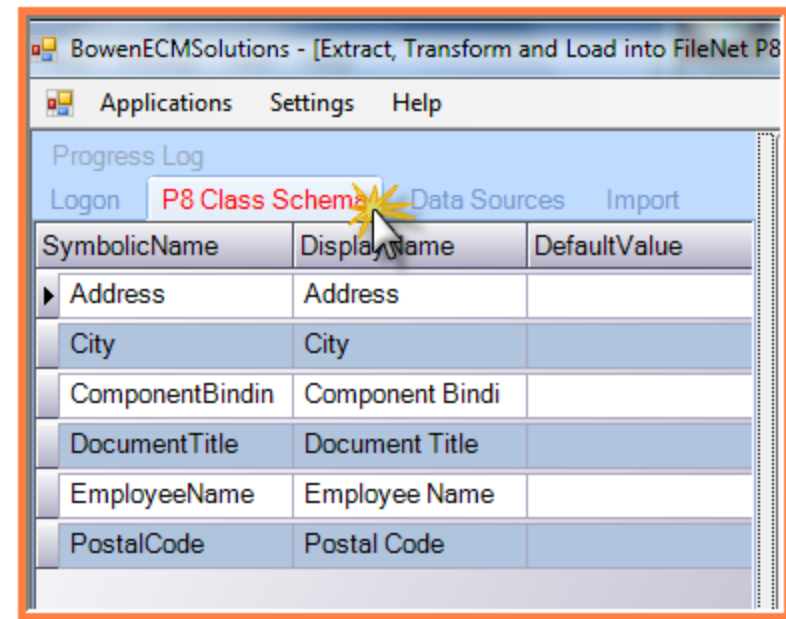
BowenECMSolutions - [Extract, Transform and Load into FileNet P8

Applications Settings Help

Progress Log

Logon P8 Class Schema Data Sources Import

| SymbolicName | DisplayName | DefaultValue |
|---|---|---|
| Address | Address | |
| City | City | |
| ComponentBindin | Component Bindi | |
| DocumentTitle | Document Title | |
| EmployeeName | Employee Name | |
| PostalCode | Postal Code | |